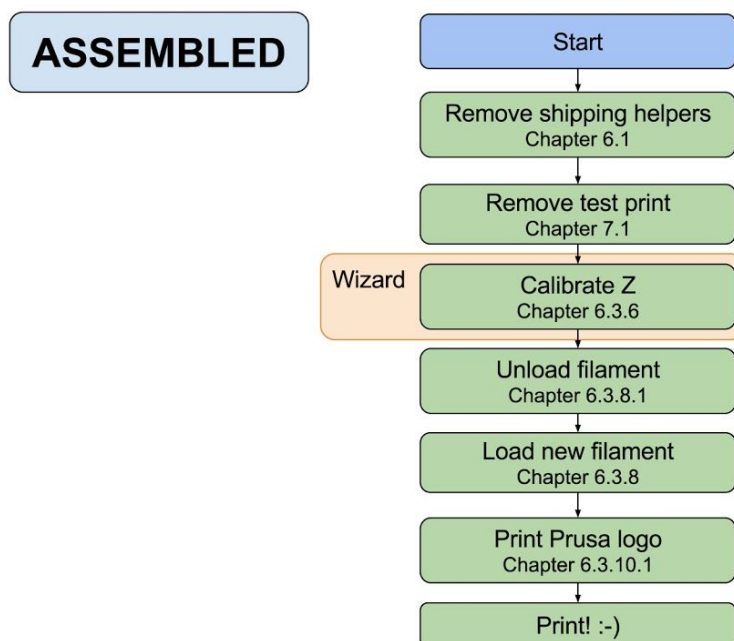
ASSEMBLED

Start

Remove shipping helpers
Chapter 6.1

Remove test print
Chapter 7.1

Wizard

Calibrate Z
Chapter 6.3.6

Unload filament
Chapter 6.3.8.1

Load new filament
Chapter 6.3.8

Print Prusa logo
Chapter 6.3.10.1

Print! :-)